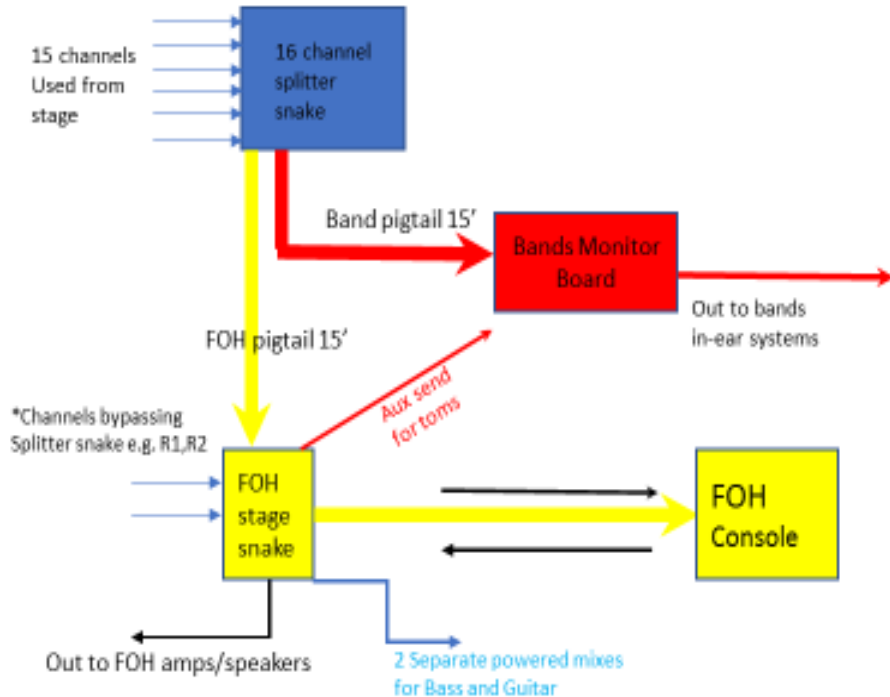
15 channels Used from stage

16 channel splitter snake

Band pigtail 15’

Bands Monitor Board

Out to bands in-ear systems

FOH pigtail 15’

Aux send for toms

*Channels bypassing Splitter snake e.g. R1,R2

FOH stage snake

FOH Console

Out to FOH amps/speakers

2 Separate powered mixes for Bass and Guitar